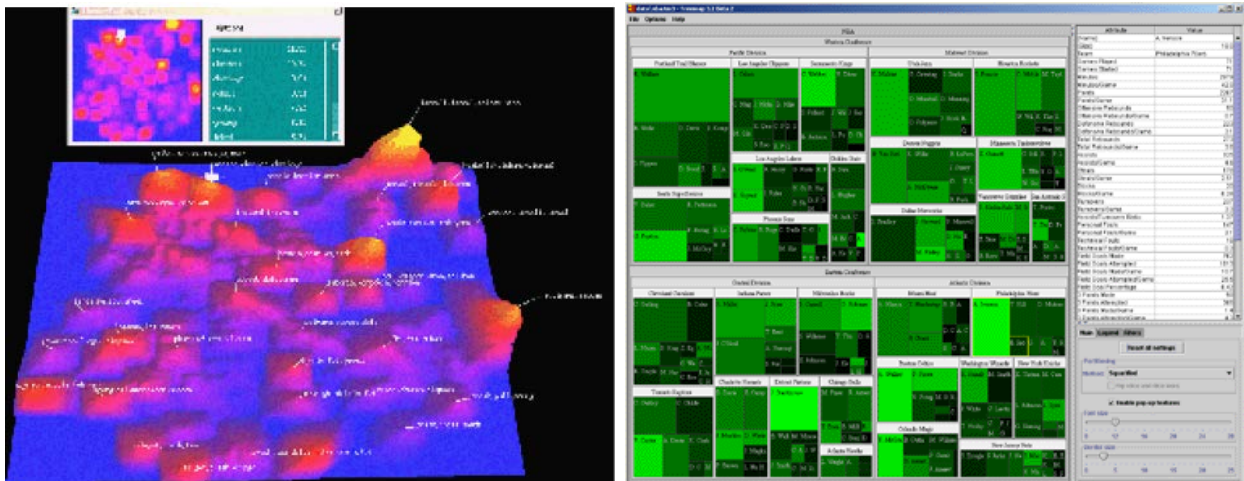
File Options Help

NBA

Western Conference

Pacific Division

Portland Trail Blazers

Los Angeles Clippers

Sacramento Kings

Seattle SuperSonics

Los Angeles Lakers

Golden State

Phoenix Suns

Midwest Division

Utah Jazz

Minnesota Timberwolves

Denver Nuggets

Houston Rockets

Dallas Mavericks

Vancouver Grizzlies

San Antonio Spurs

Eastern Conference

Central Division

Cleveland Cavaliers

Indiana Pacers

Milwaukee Bucks

Toronto Raptors

Charlotte Hornets

Detroit Pistons

Chicago Bulls

Atlanta Hawks

Atlantic Division

Miami Heat

Philadelphia 76ers

Boston Celtics

Washington Wizards

New York Knicks

Orlando Magic

New Jersey Nets

| Attribute | Value |
|---|---|
| Name | A. Iverson |
| Team | Philadelphia 76ers |
| Games Played | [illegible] |
| Minutes | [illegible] |
| Points | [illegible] |
| Assists | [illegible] |
| Steals | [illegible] |
| Blocks | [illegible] |
| Turnovers | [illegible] |
| Personal Fouls | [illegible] |
| Technical Fouls | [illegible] |
| Field Goals Made | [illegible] |
| Field Goals Attempted | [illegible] |
| 3 Points Made | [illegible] |
| 3 Points Attempted | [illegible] |

Main Legend Filters

Reset all settings

Partitioning

Method: Squarified

Enable pop-up tooltips

Font size

Border size